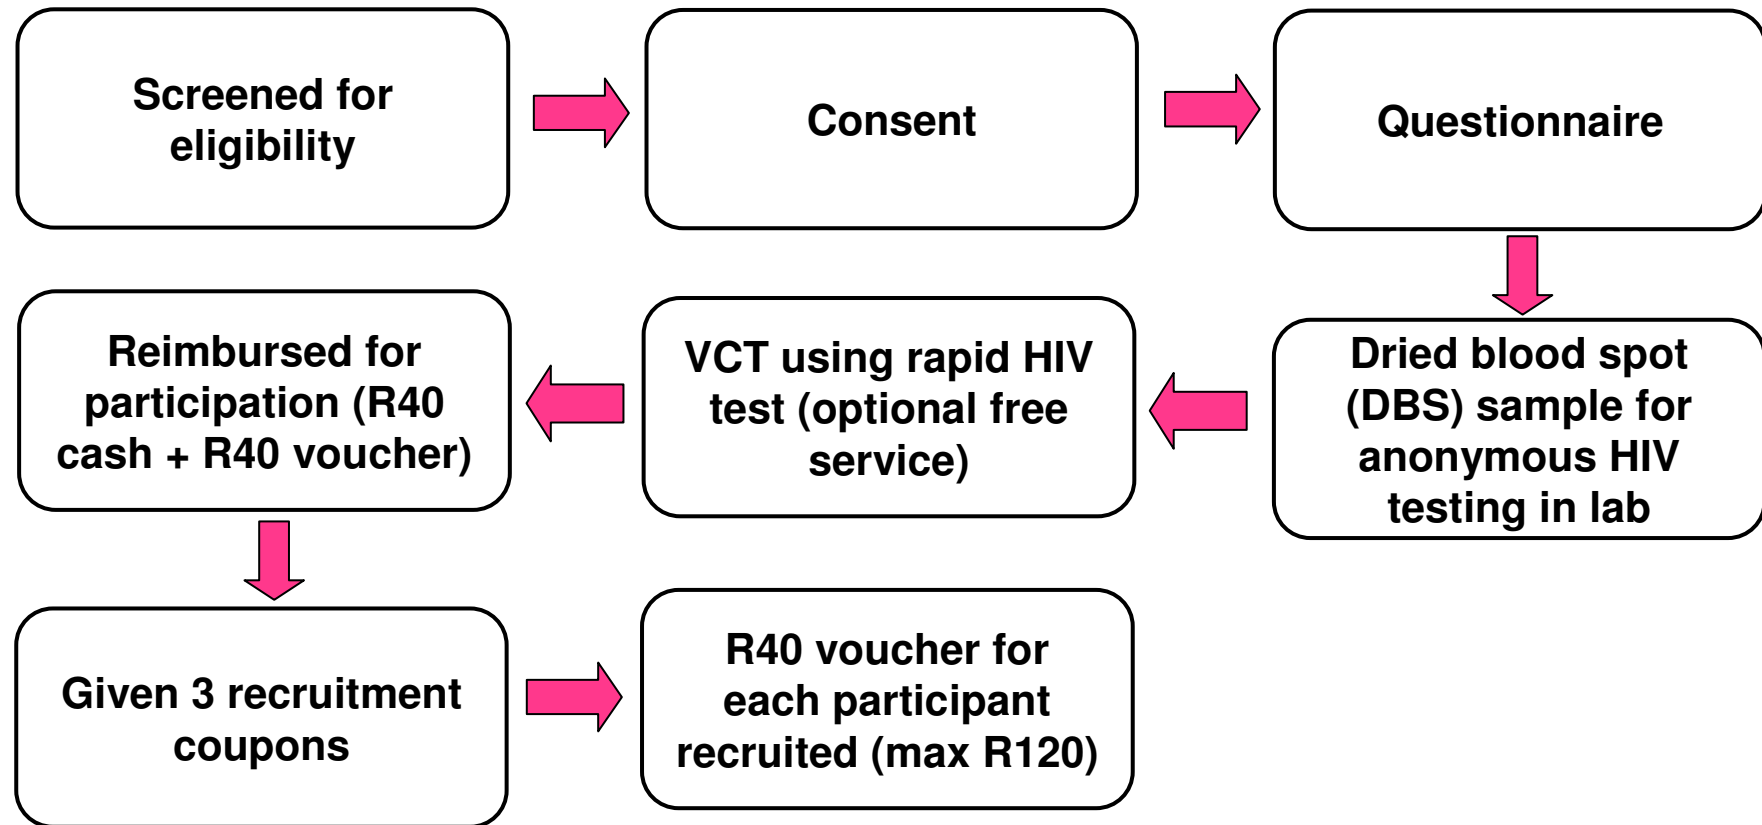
Screened for eligibility

Consent

Questionnaire

Dried blood spot (DBS) sample for anonymous HIV testing in lab

VCT using rapid HIV test (optional free service)

Reimbursed for participation (R40 cash + R40 voucher)

Given 3 recruitment coupons

R40 voucher for each participant recruited (max R120)